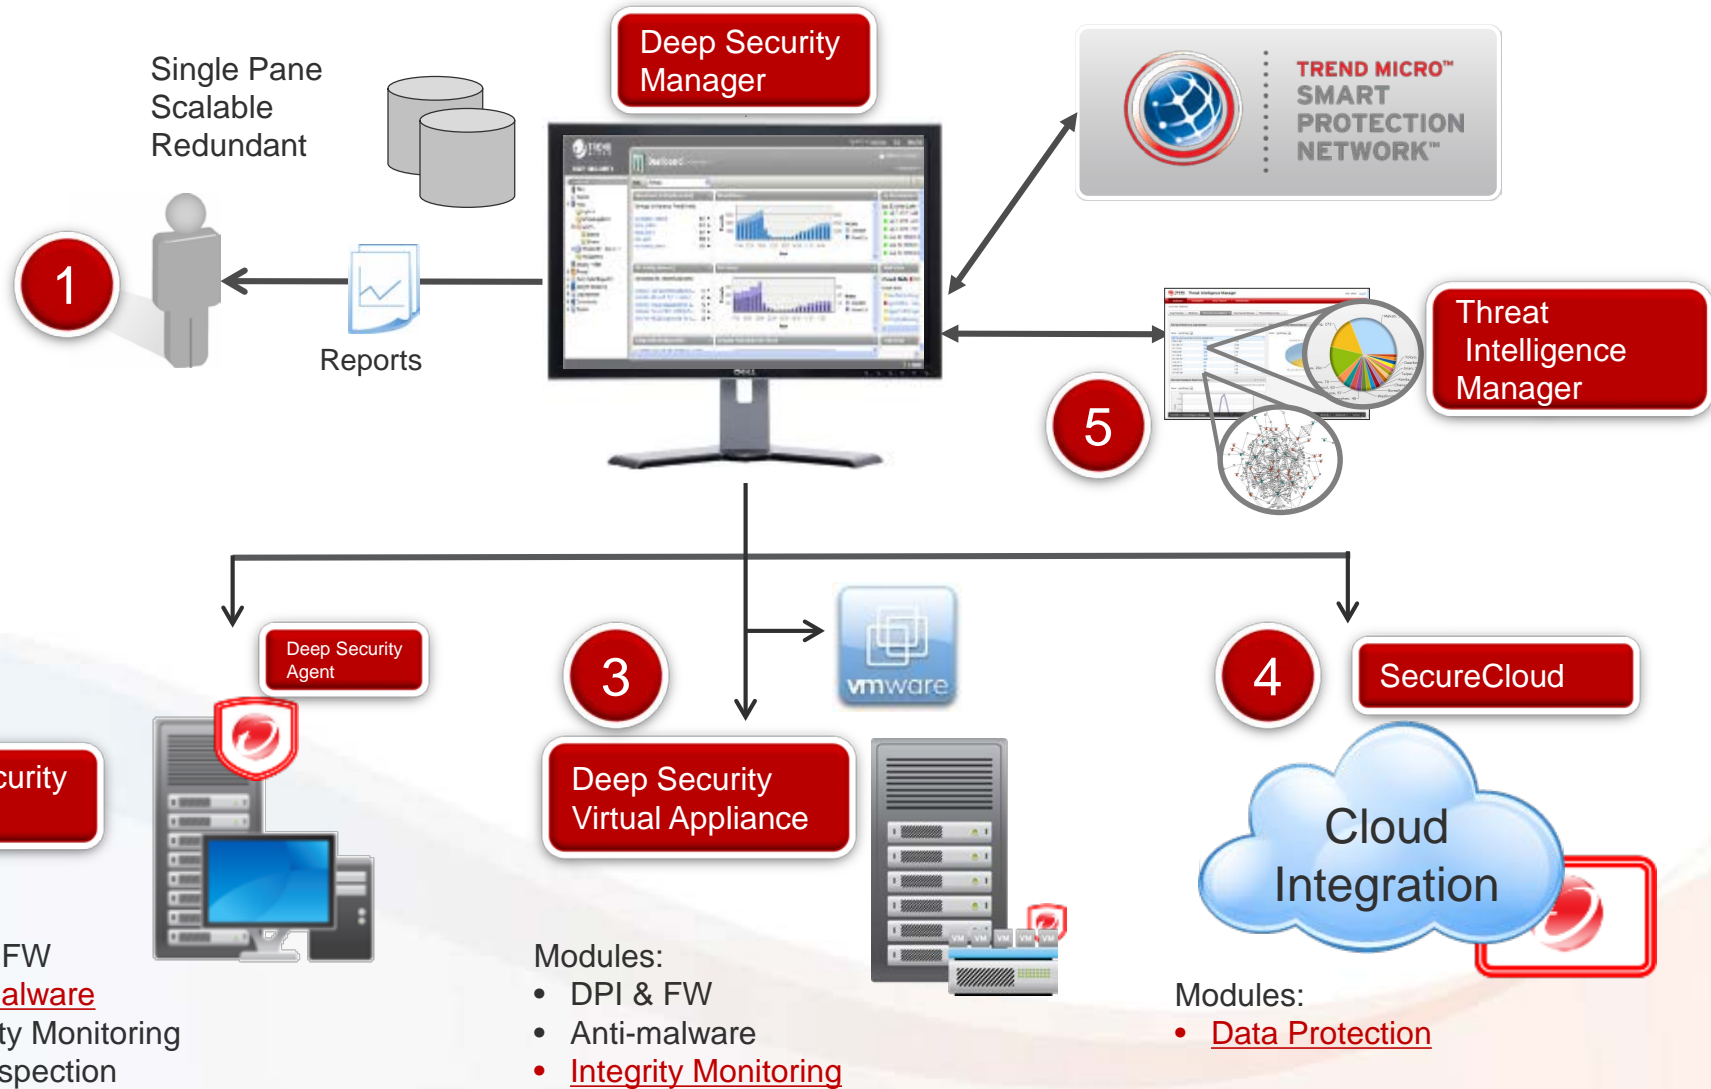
Deep Security Manager

Single Pane
Scalable
Redundant

TREND MICRO™
SMART
PROTECTION
NETWORK™

1

Reports

Threat Intelligence Manager

5

Deep Security Agent

3

vmware

4

SecureCloud

curity

Deep Security Virtual Appliance

Cloud Integration

FW
alware
ty Monitoring
spection

Modules:
• DPI & FW
• Anti-malware
• Integrity Monitoring

Modules:
• Data Protection